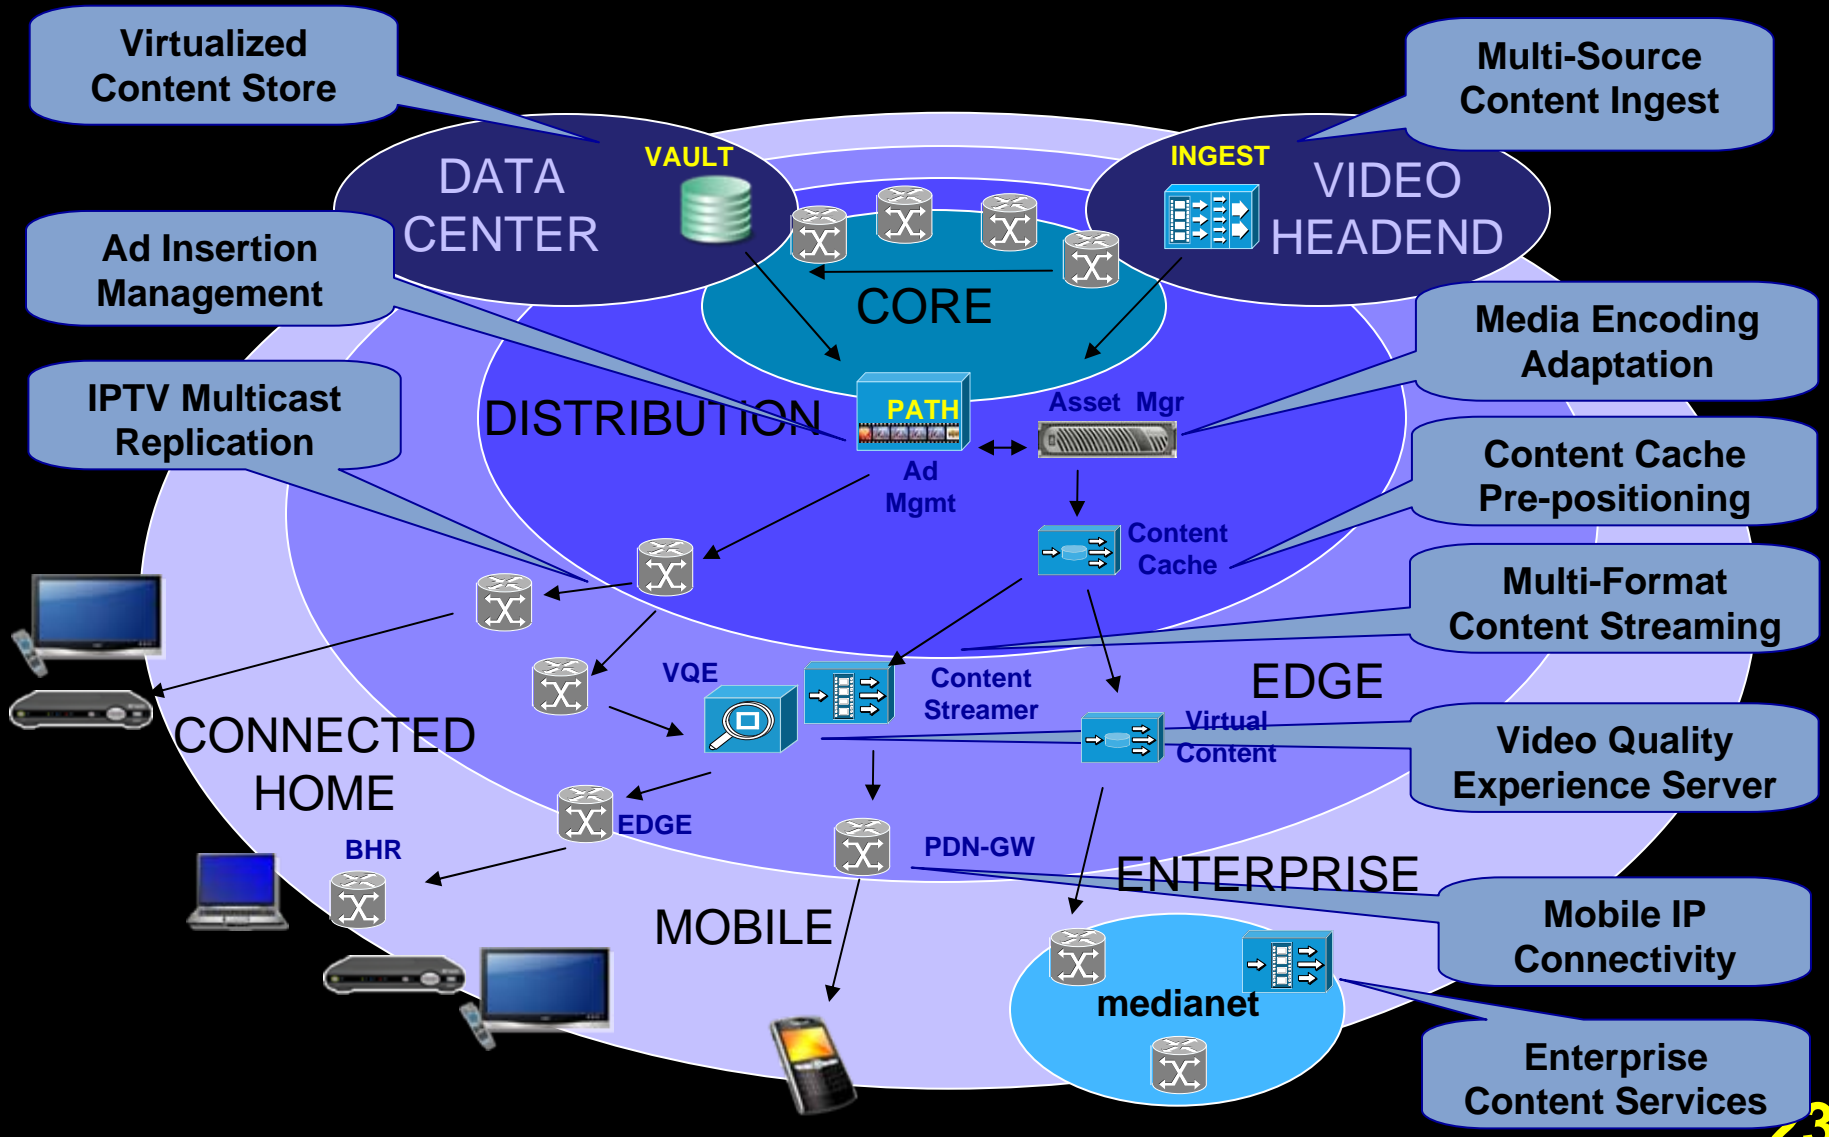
Virtualized Content Store

Multi-Source Content Ingest

DATA CENTER

VAULT

INGEST

VIDEO HEADEND

Ad Insertion Management

CORE

Media Encoding Adaptation

IPTV Multicast Replication

DISTRIBUTION

PATH

Asset Mgr

Ad Mgmt

Content Cache Pre-positioning

Content Cache

Multi-Format Content Streaming

VQE

Content Streamer

EDGE

Virtual Content

Video Quality Experience Server

CONNECTED HOME

EDGE

BHR

PDN-GW

ENTERPRISE

Mobile IP Connectivity

MOBILE

medianet

Enterprise Content Services